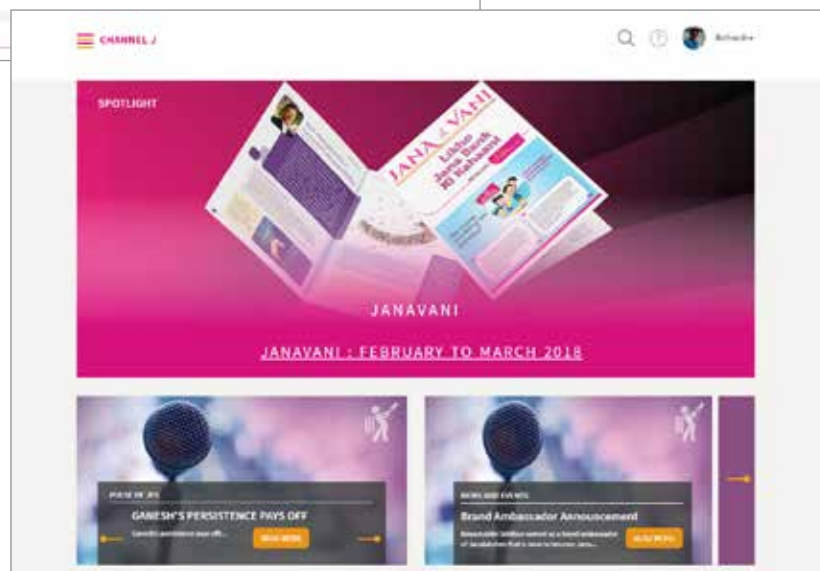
CHANNEL J

Rishabh

SPOTLIGHT

JANA VANI

Likho Jana Bank Ki Kahaani

JANAVANI

JANAVANI : FEBRUARY TO MARCH 2018

PULSE OF JSFB

GANESH'S PERSISTENCE PAYS OFF

Ganesh's persistence pays off...

READ MORE

NEWS AND EVENTS

Brand Ambassador Announcement

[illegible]

READ MORE